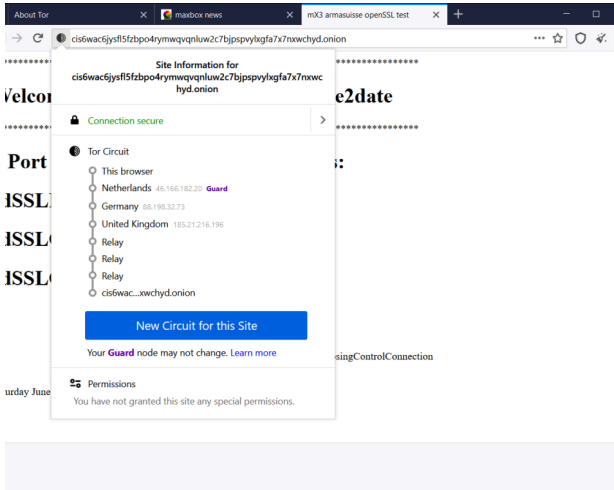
About Tor
maxbox news
mX3 armasuisse openSSL test
cis6wac6jysfl5fzbpo4rymwqvqnluw2c7bjpspvylxgfa7x7nxwchyd.onion

Velco
e2date

Port
s:

iSSLI
iSSLC
iSSLC

singControlConnection

urday June

Site Information for cis6wac6jysfl5fzbpo4rymwqvqnluw2c7bjpspvylxgfa7x7nxwchyd.onion

Connection secure

Tor Circuit
This browser
Netherlands 46.166.182.20 Guard
Germany 88.198.32.73
United Kingdom 185.21.216.196
Relay
Relay
Relay
cis6wac...xwchyd.onion

New Circuit for this Site

Your Guard node may not change. Learn more

Permissions
You have not granted this site any special permissions.